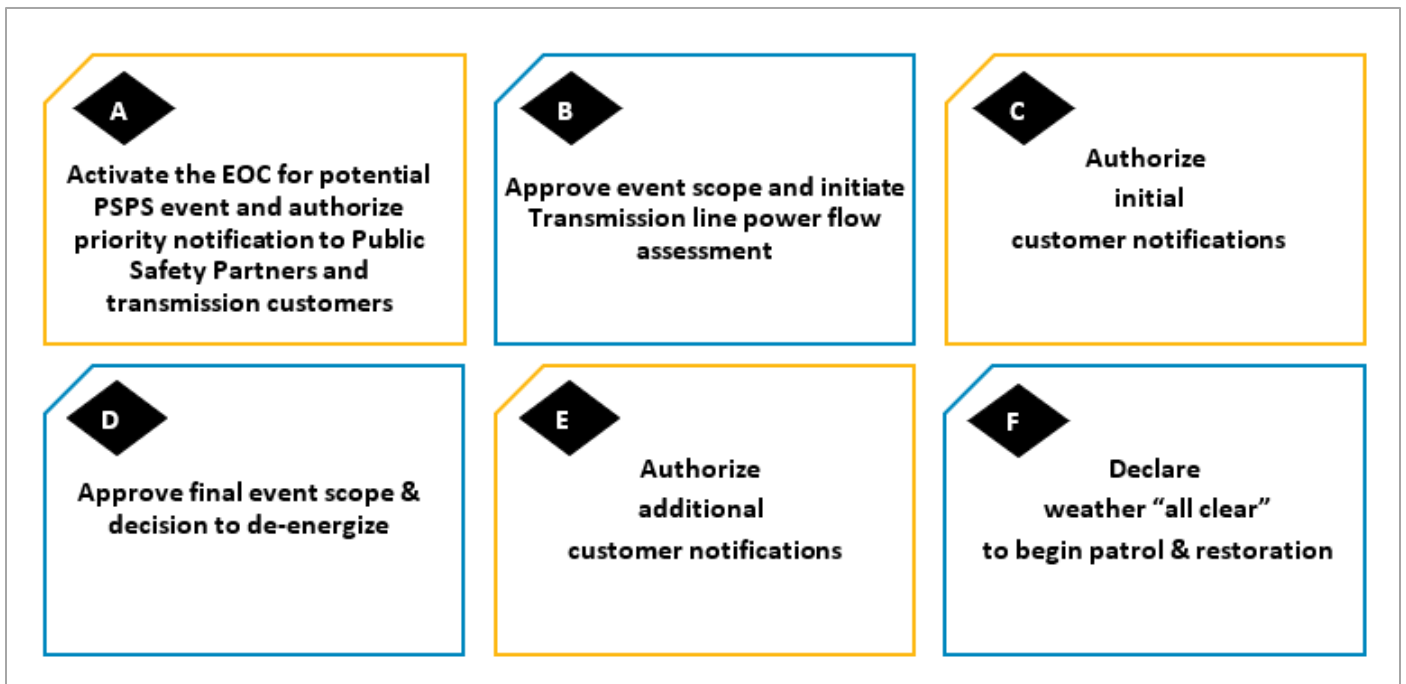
A

Activate the EOC for potential PSPS event and authorize priority notification to Public Safety Partners and transmission customers

B

Approve event scope and initiate Transmission line power flow assessment

C

Authorize initial customer notifications

D

Approve final event scope & decision to de-energize

E

Authorize additional customer notifications

F

Declare weather “all clear” to begin patrol & restoration